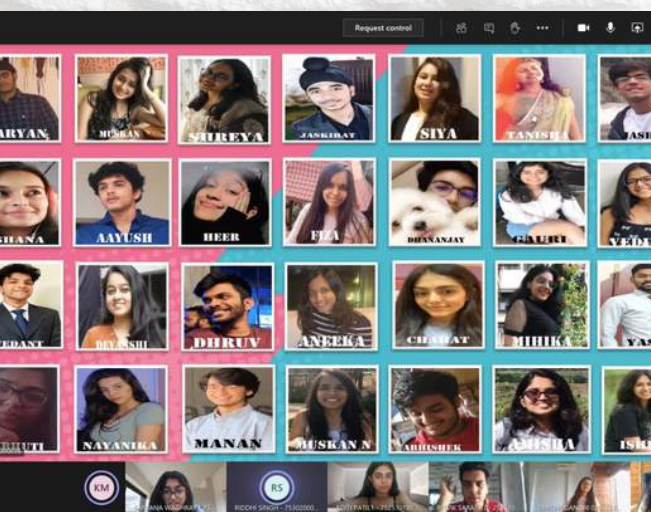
Request control

ARYAN
MUSKAN
SHREYA
JASKIRAT
SIYA
TANISHA
JASH

SHANA
AAYUSH
HEER
FIZA
DHANANJAY
GAURI
VEDA

VEDANT
DEVANSHI
DHRUV
ANEEKA
CHAHAT
MIHIKA
YA

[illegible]
NAYANIKA
MANAN
MUSKAN N
ABHISHEK
AMISHA
ISH

KM
RS
RIDDHI SINGH